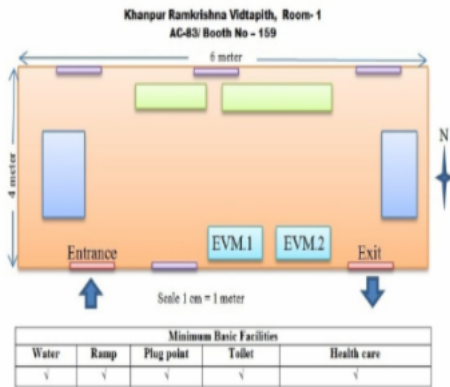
Khanpur Ramkrishna Vidtapith, Room- 1
AC-83/ Booth No – 159

6 meter

4 meter

N

Entrance

EVM.1

EVM.2

Exit

Scale 1 cm = 1 meter

| Minimum Basic Facilities | | | | |
|---|---|---|---|---|
| Water | Ramp | Plug point | Toilet | Health care |
| √ | √ | √ | √ | √ |